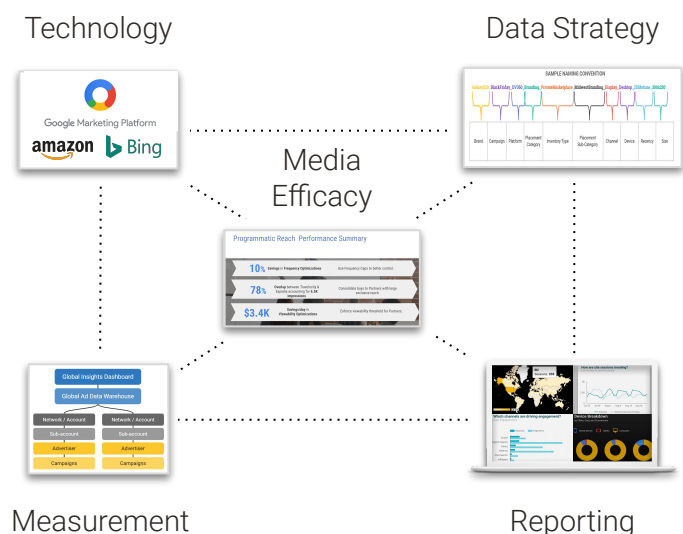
Technology

Data Strategy

Google Marketing Platform

amazon

Bing

SAMPLE NAMING CONVENTION

SubwayCo_BlackFriday_DV360_Branding_PrivateMarketplace_MidwestBranding_Display_Desktop_30dVisitor_300x250

| Brand | Campaign | Platform | Placement Category | Inventory Type | Placement Sub-Category | Channel | Device | Recency | Size |
|---|---|---|---|---|---|---|---|---|---|

Media Efficacy

Programmatic Reach Performance Summary

10% Savings in Frequency Optimizations

Use Frequency Caps to better control

78% Overlap between TrueVerity & Expedia accounting for 6.3K impressions

Consolidate buys to Partner with large exclusive reach.

$3.4K Savings due to Viewability Optimizations

Enforce viewability threshold for Partners.

Global Insights Dashboard

Global Ad Data Warehouse

Network / Account

Network / Account

Sub-account

Sub-account

Advertiser

Advertiser

Campaigns

Campaigns

How are ad creatives trending?

Which channels are driving engagement?

Device Breakdown

Measurement

Reporting